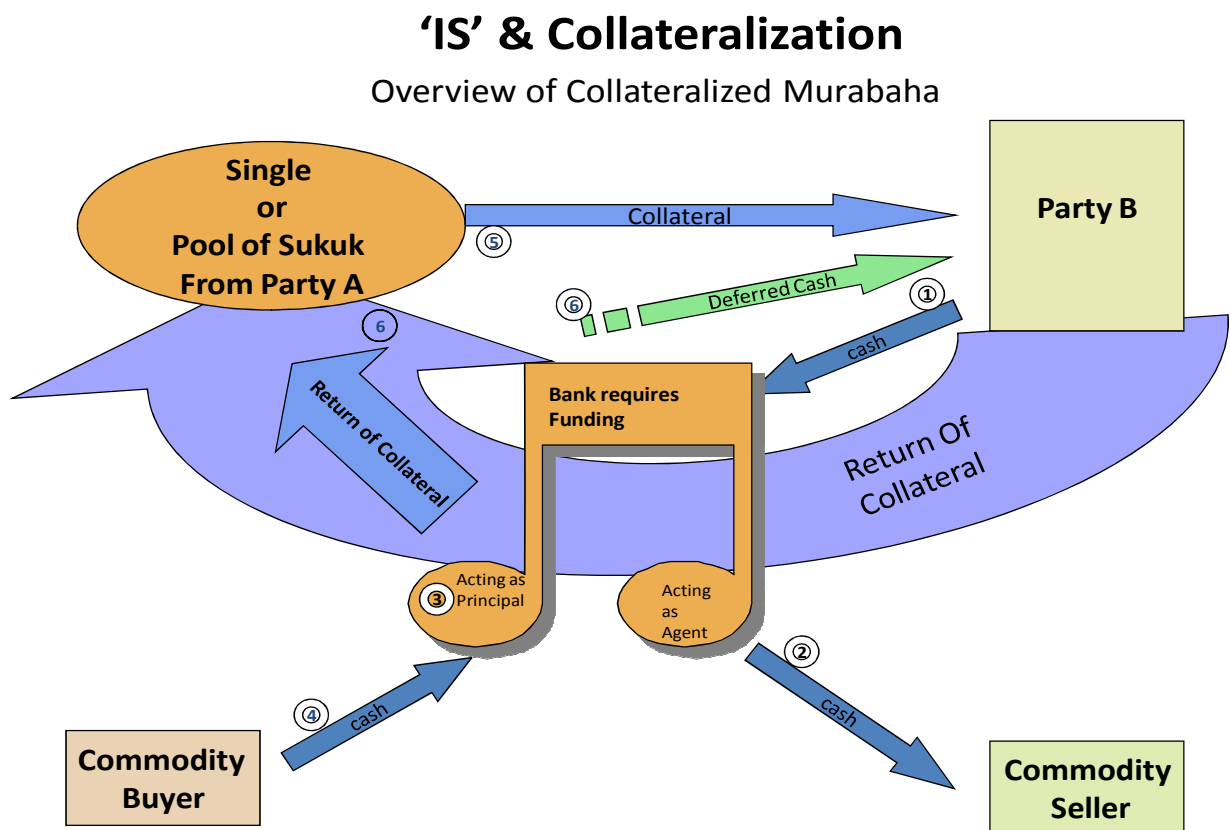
‘IS’ & Collateralization

Overview of Collateralized Murabaha

Single or Pool of Sukuk From Party A

Collateral

⑤

Party B

⑥

Deferred Cash

①

6

cash

Return of Collateral

Bank requires Funding

Return Of Collateral

③ Acting as Principal

Acting as Agent

②

④

cash

cash

Commodity Buyer

Commodity Seller